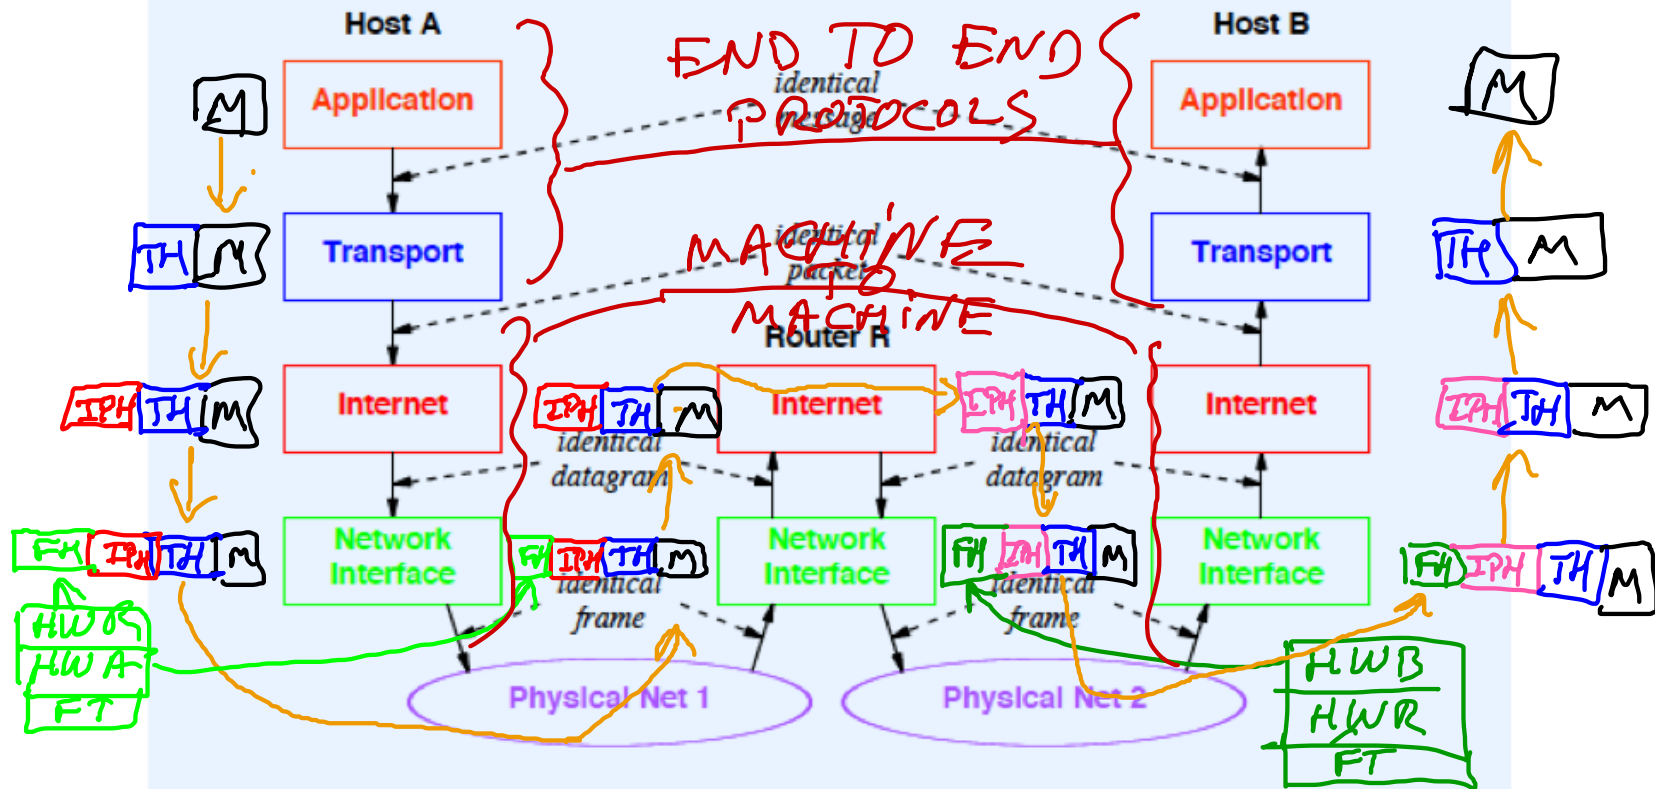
Host A

Host B

END TO END PROTOCOLS

identical message

Application

Application

M

M

Transport

Transport

identical packet

MACHINE TO MACHINE

TH M

TH M

Router R

Internet

Internet

Internet

IPH TH M

IPH TH M

IPH TH M

IPH TH M

identical datagram

identical datagram

Network Interface

Network Interface

Network Interface

FH IPH TH M

FH IPH TH M

FH IPH TH M

FH IPH TH M

identical frame

identical frame

HWR
HWA
FT

Physical Net 1

Physical Net 2

HWB
HWR
FT